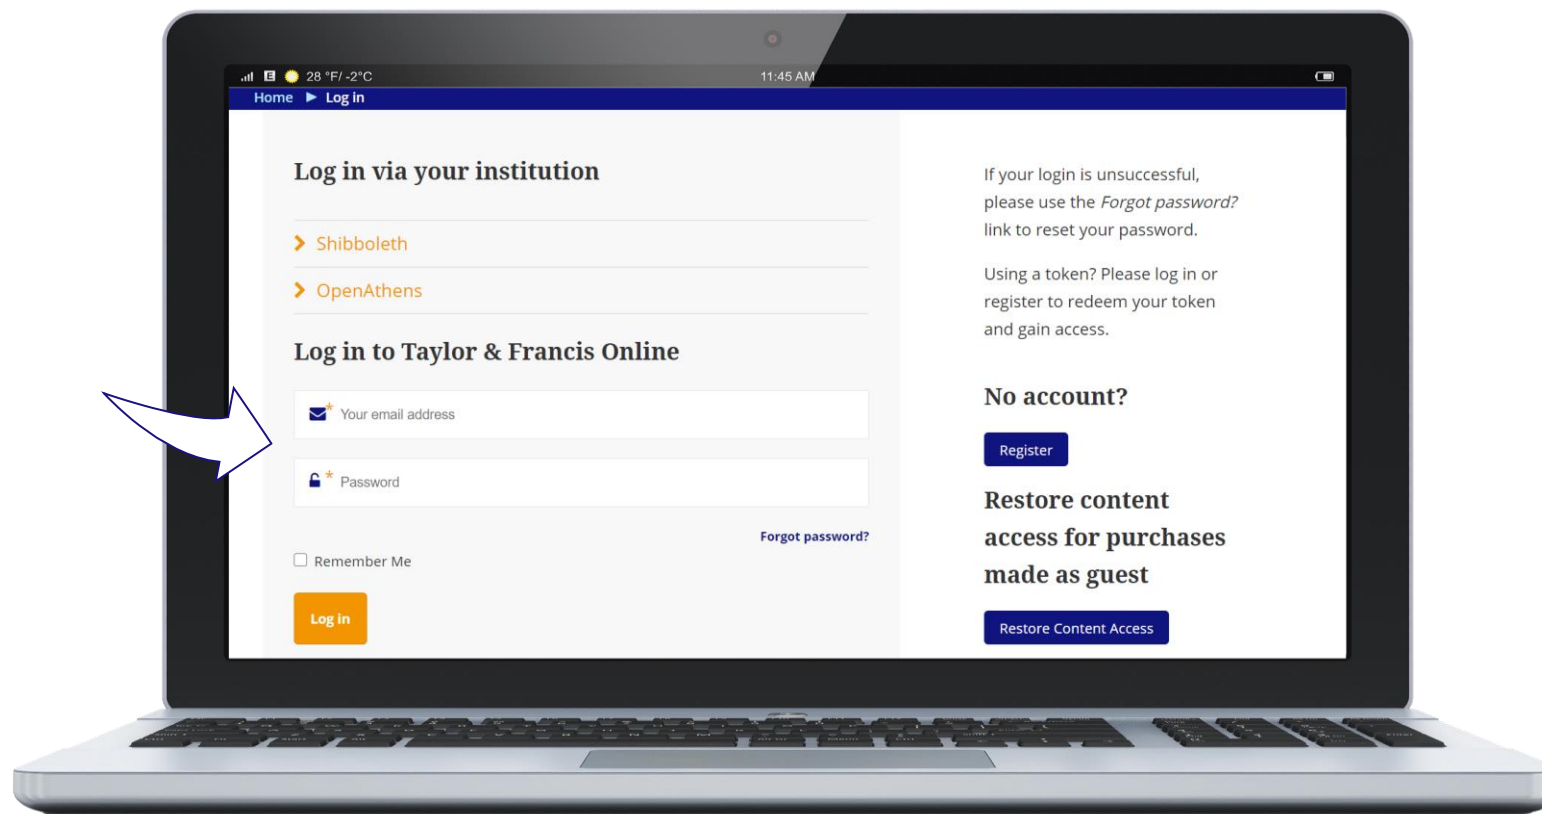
28 °F/ -2°C
11:45 AM

Home ▶ Log in

Log in via your institution

Shibboleth

OpenAthens

Log in to Taylor & Francis Online

* Your email address

* Password

Forgot password?

Remember Me

Log in

If your login is unsuccessful, please use the *Forgot password?* link to reset your password.

Using a token? Please log in or register to redeem your token and gain access.

No account?

Register

Restore content access for purchases made as guest

Restore Content Access